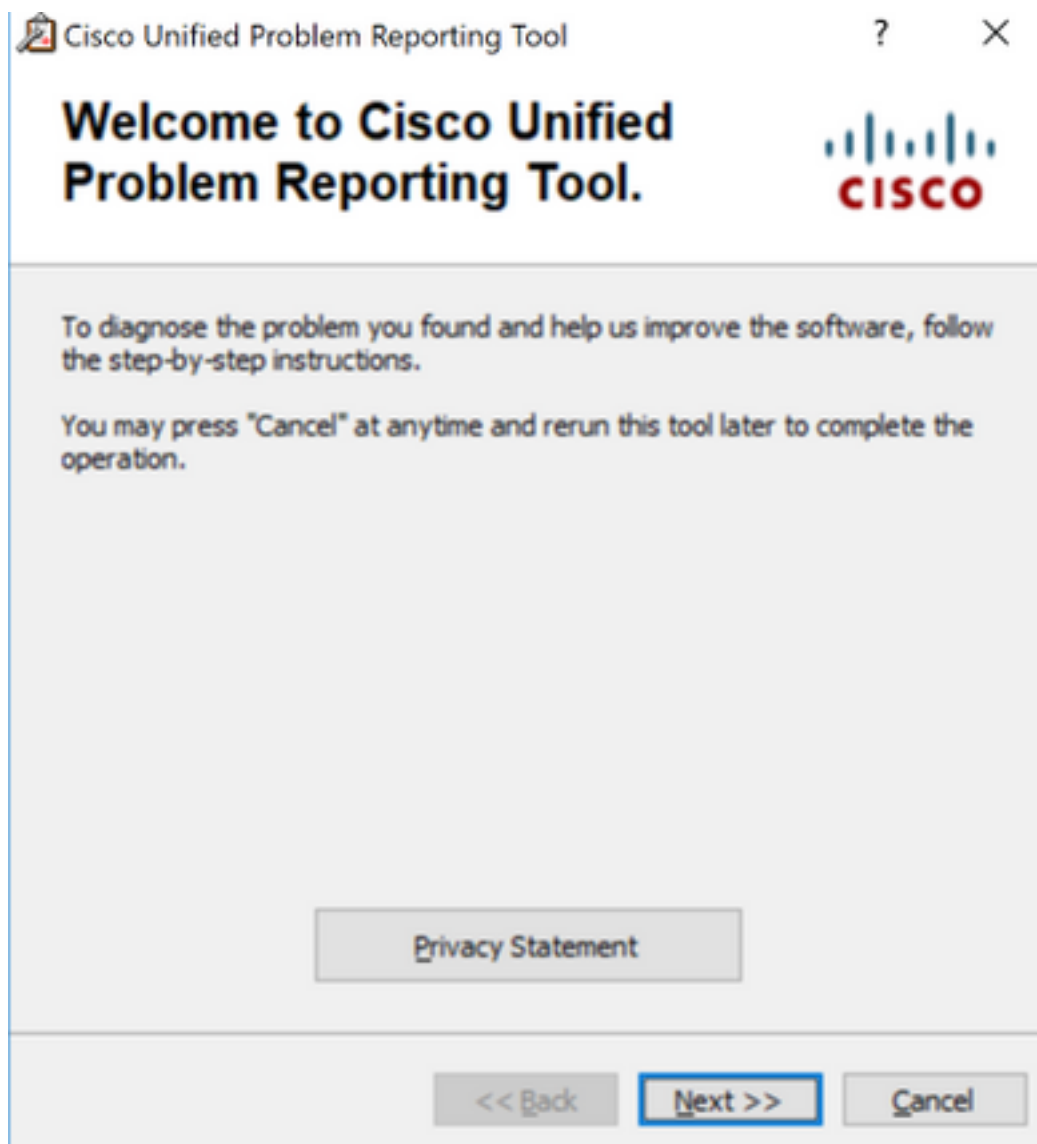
Cisco Unified Problem Reporting Tool

?

×

Welcome to Cisco Unified Problem Reporting Tool.

cisco

To diagnose the problem you found and help us improve the software, follow the step-by-step instructions.

You may press "Cancel" at anytime and rerun this tool later to complete the operation.

Privacy Statement

<< Back

Next >>

Cancel